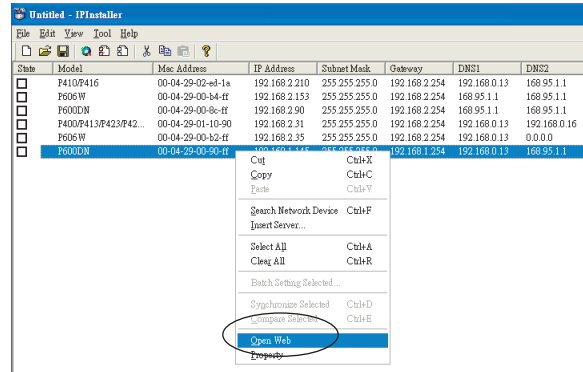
Untitled - IPInstaller

File Edit View Tool Help

| State | Model | Mac Address | IP Address | Subnet Mask | Gateway | DNS1 | DNS2 |
|---|---|---|---|---|---|---|---|
| | P410/P416 | 00-04-29-02-ed-1a | 192.168.2.210 | 255.255.255.0 | 192.168.2.254 | 192.168.0.13 | 168.95.1.1 |
| | P606W | 00-04-29-00-b4-ff | 192.168.2.153 | 255.255.255.0 | 192.168.2.254 | 168.95.1.1 | 168.95.1.1 |
| | P600DN | 00-04-29-00-8c-ff | 192.168.2.90 | 255.255.255.0 | 192.168.2.254 | 168.95.1.1 | 168.95.1.1 |
| | P400/P413/P423/P42... | 00-04-29-01-10-90 | 192.168.2.31 | 255.255.255.0 | 192.168.2.254 | 192.168.0.13 | 192.168.0.16 |
| | P606W | 00-04-29-00-b2-ff | 192.168.2.35 | 255.255.255.0 | 192.168.2.254 | 192.168.0.13 | 0.0.0.0 |
| | P600DN | 00-04-29-00-90-ff | 192.168.1.145 | 255.255.255.0 | 192.168.1.254 | 192.168.0.13 | 168.95.1.1 |

Cut Ctrl+X
Copy Ctrl+C
Paste Ctrl+V
Search Network Device Ctrl+F
Insert Server...
Select All Ctrl+A
Clear All Ctrl+R
Batch Setting Selected...
Synchronize Selected Ctrl+D
Compare Selected Ctrl+E
Open Web
Property